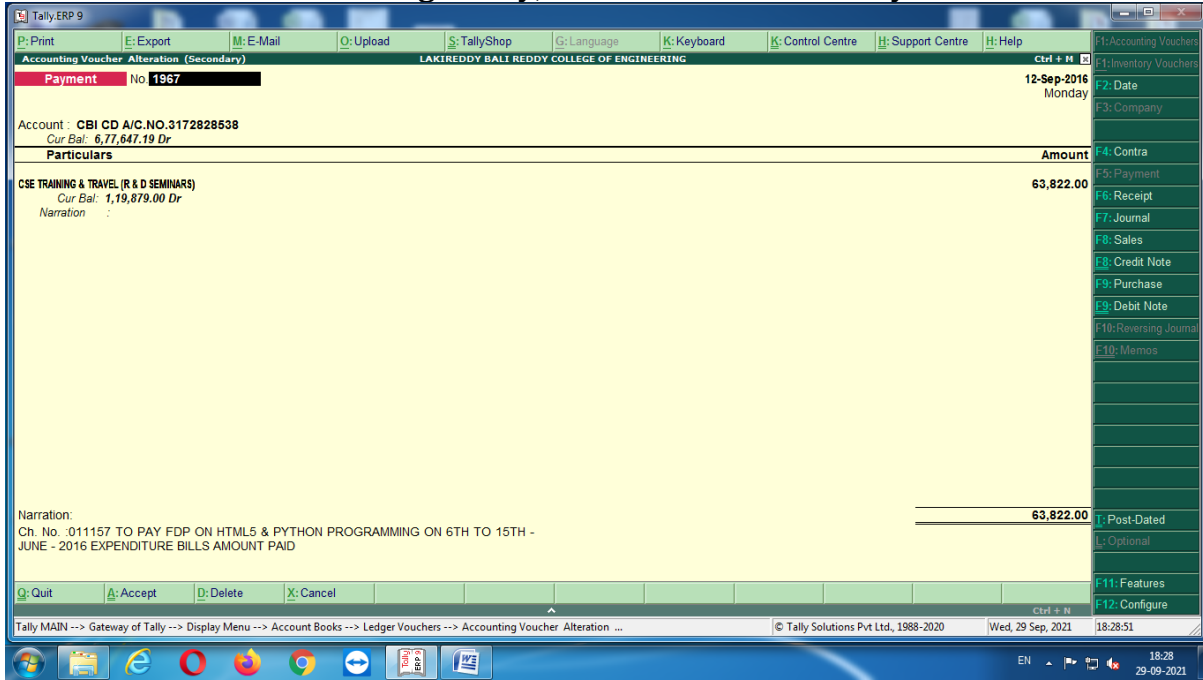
Tally.ERP 9

P: Print | E: Export | M: E-Mail | O: Upload | S: TallyShop | G: Language | K: Keyboard | K: Control Centre | H: Support Centre | H: Help

Accounting Voucher Alteration (Secondary) | LAKIREDDY BALI REDDY COLLEGE OF ENGINEERING | Ctrl + M

Payment No. 1967

12-Sep-2016
Monday

Account : CBI CD A/C.NO.3172828538
Cur Bal: 6,77,647.19 Dr

Particulars | Amount

CSE TRAINING & TRAVEL (R & D SEMINARS) 63,822.00
Cur Bal: 1,19,879.00 Dr
Narration :

Narration:
Ch. No. :011157 TO PAY FDP ON HTML5 & PYTHON PROGRAMMING ON 6TH TO 15TH - JUNE - 2016 EXPENDITURE BILLS AMOUNT PAID

63,822.00

F1: Accounting Vouchers
F1: Inventory Vouchers
F2: Date
F3: Company
F4: Contra
F5: Payment
F6: Receipt
F7: Journal
F8: Sales
F8: Credit Note
F9: Purchase
F9: Debit Note
F10: Reversing Journal
F10: Memos
T: Post-Dated
L: Optional
F11: Features
F12: Configure

Q: Quit | A: Accept | D: Delete | X: Cancel

Ctrl + N

Tally MAIN --> Gateway of Tally --> Display Menu --> Account Books --> Ledger Vouchers --> Accounting Voucher Alteration ...
© Tally Solutions Pvt Ltd., 1988-2020 | Wed, 29 Sep, 2021 | 18:28:51

EN 18:28 29-09-2021